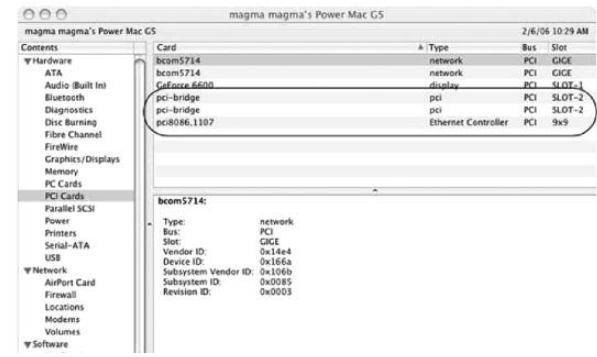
magma magma's Power Mac G5

magma magma's Power Mac G5 2/6/06 10:29 AM

Contents
▼Hardware
ATA
Audio (Built In)
Bluetooth
Diagnostics
Disc Burning
Fibre Channel
FireWire
Graphics/Displays
Memory
PC Cards
PCI Cards
Parallel SCSI
Power
Printers
Serial-ATA
USB
▼Network
AirPort Card
Firewall
Locations
Modems
Volumes
▼Software

| Card | Type | Bus | Slot |
|---|---|---|---|
| bcom5714 | network | PCI | GIGE |
| bcom5714 | network | PCI | GIGE |
| GeForce 6600 | display | PCI | SLOT-1 |
| pci-bridge | pci | PCI | SLOT-2 |
| pci-bridge | pci | PCI | SLOT-2 |
| pci8086,1107 | Ethernet Controller | PCI | 9x9 |

bcom5714:

Type: network
Bus: PCI
Slot: GIGE
Vendor ID: 0x14e4
Device ID: 0x166a
Subsystem Vendor ID: 0x106b
Subsystem ID: 0x0085
Revision ID: 0x0003